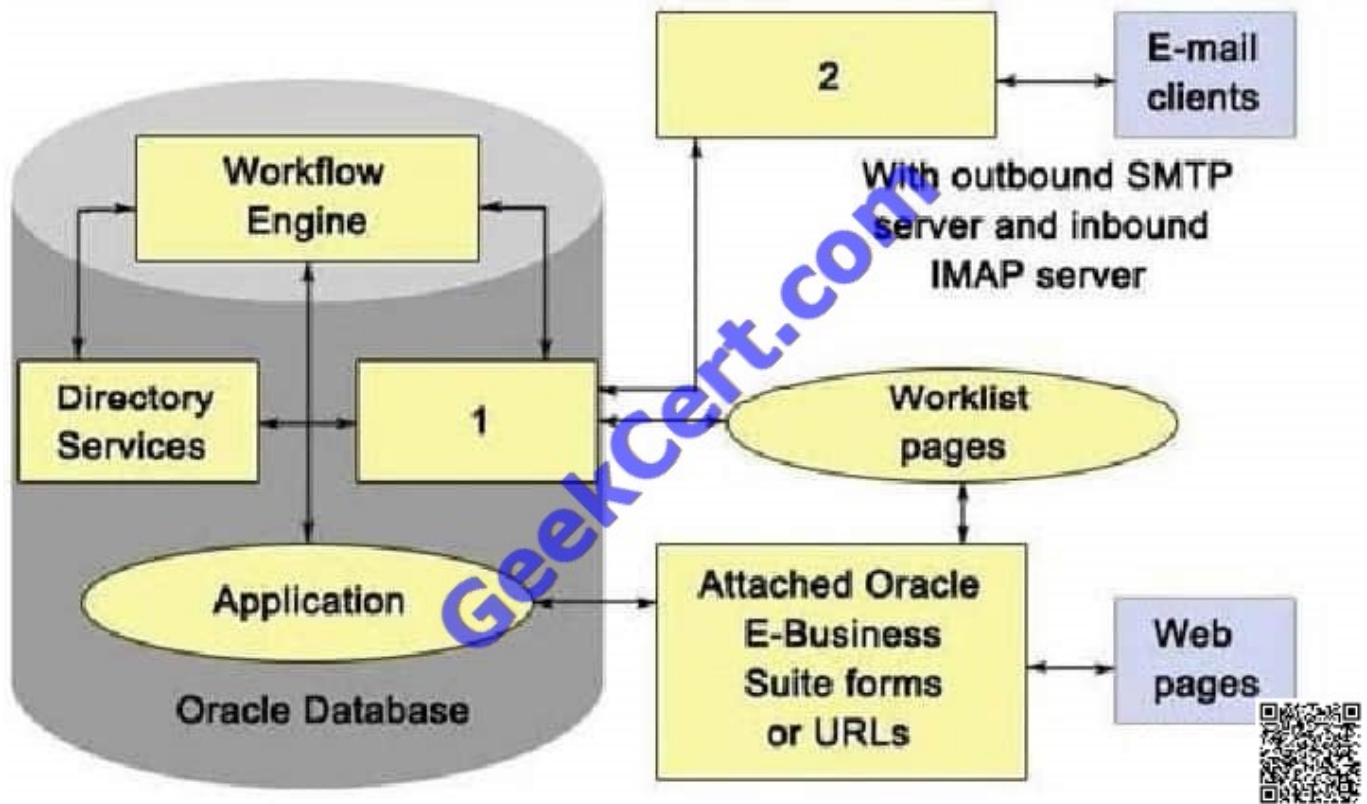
Workflow Engine

2

E-mail clients

With outbound SMTP server and inbound IMAP server

Directory Services

1

Worklist pages

Application

Attached Oracle E-Business Suite forms or URLs

Web pages

Oracle Database

GeekCert.com